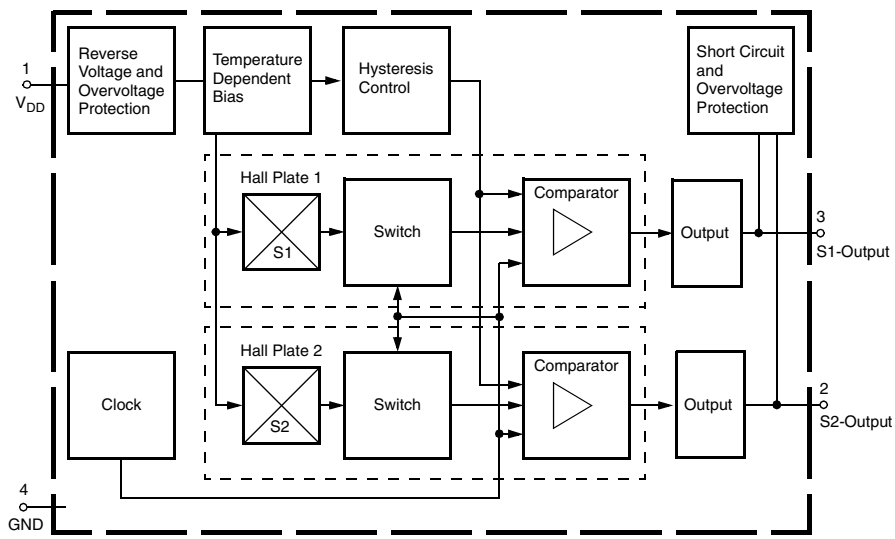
1
$V_{DD}$

Reverse Voltage and Overvoltage Protection

Temperature Dependent Bias

Hysteresis Control

Short Circuit and Overvoltage Protection

Hall Plate 1

S1

Switch

Comparator

Output

3
S1-Output

Hall Plate 2

S2

Switch

Comparator

Output

2
S2-Output

Clock

4
GND